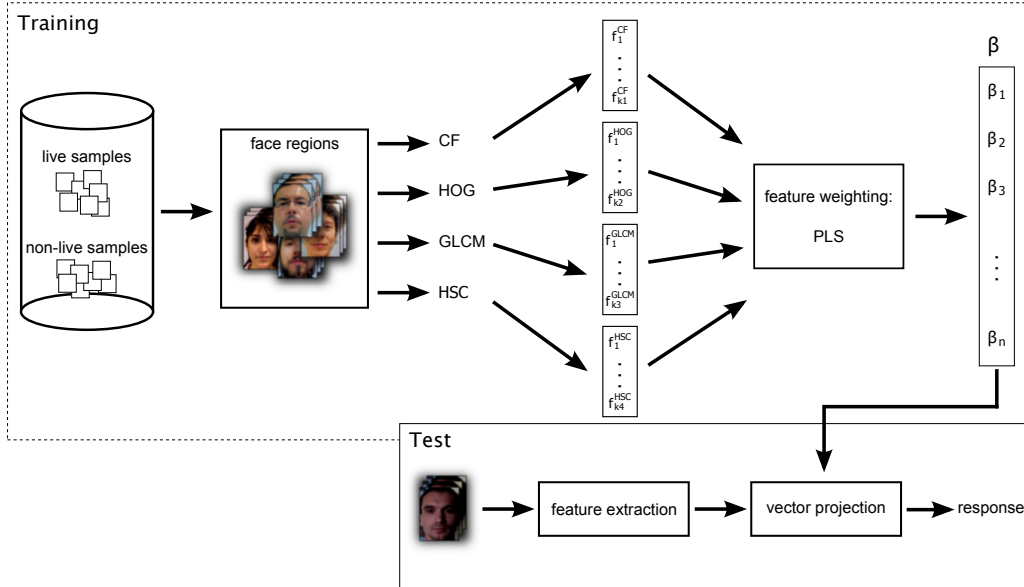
Training

live samples

non-live samples

face regions

CF

HOG

GLCM

HSC

$f_1^{CF}$ ⋮ $f_{k1}^{CF}$

$f_1^{HOG}$ ⋮ $f_{k2}^{HOG}$

$f_1^{GLCM}$ ⋮ $f_{k3}^{GLCM}$

$f_1^{HSC}$ ⋮ $f_{k4}^{HSC}$

feature weighting:

PLS

β

$\beta_1$

$\beta_2$

$\beta_3$

⋮

$\beta_n$

Test

feature extraction

vector projection

response